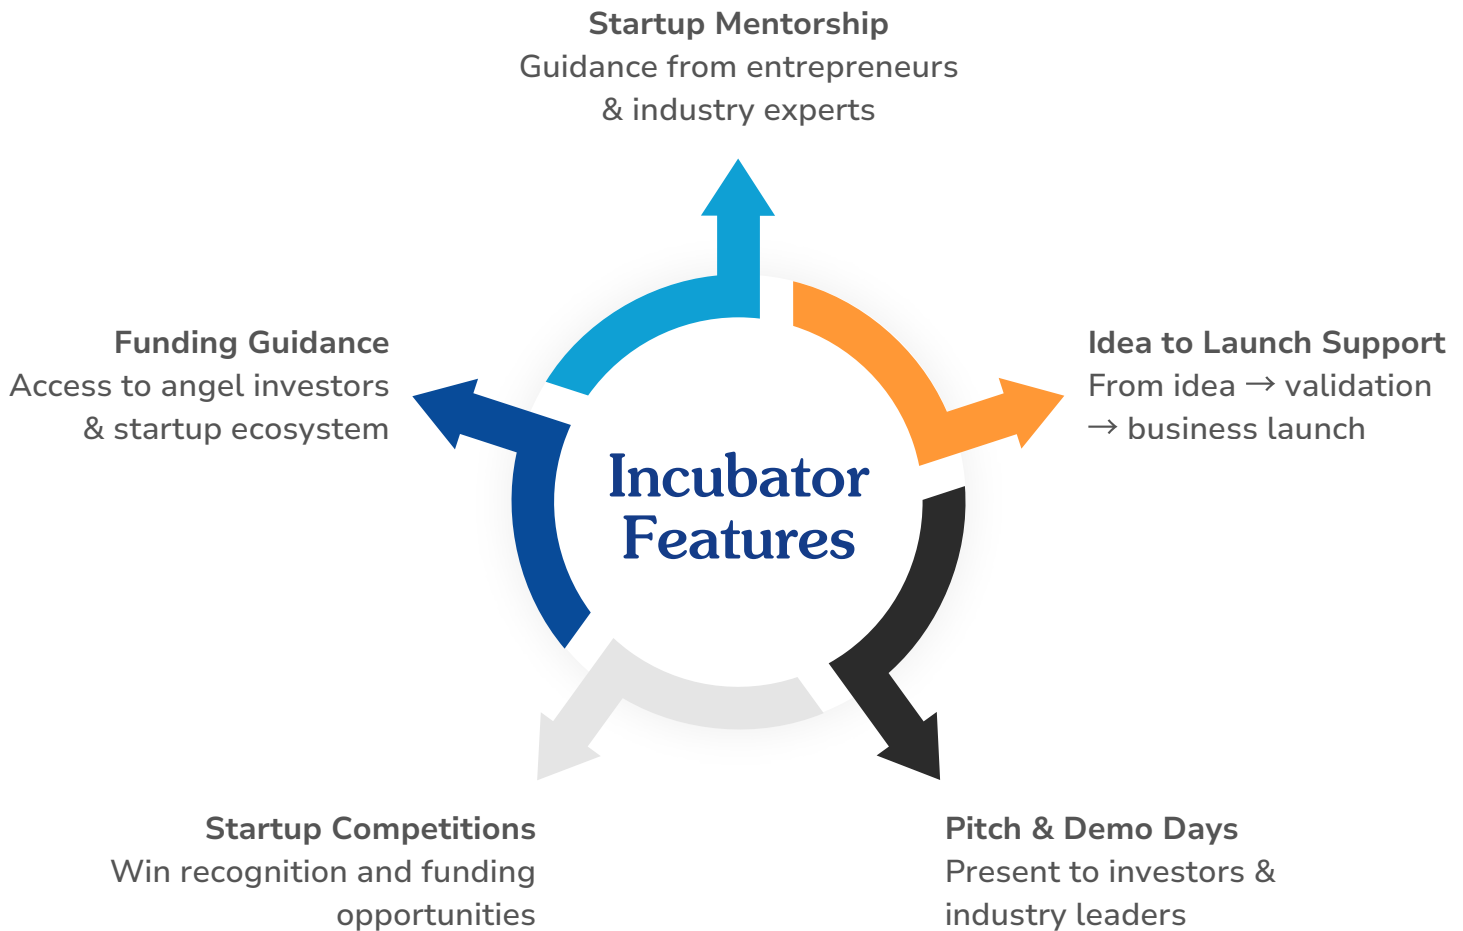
Startup Mentorship
Guidance from entrepreneurs & industry experts

Funding Guidance
Access to angel investors & startup ecosystem

Incubator Features

Idea to Launch Support
From idea → validation → business launch

Startup Competitions
Win recognition and funding opportunities

Pitch & Demo Days
Present to investors & industry leaders